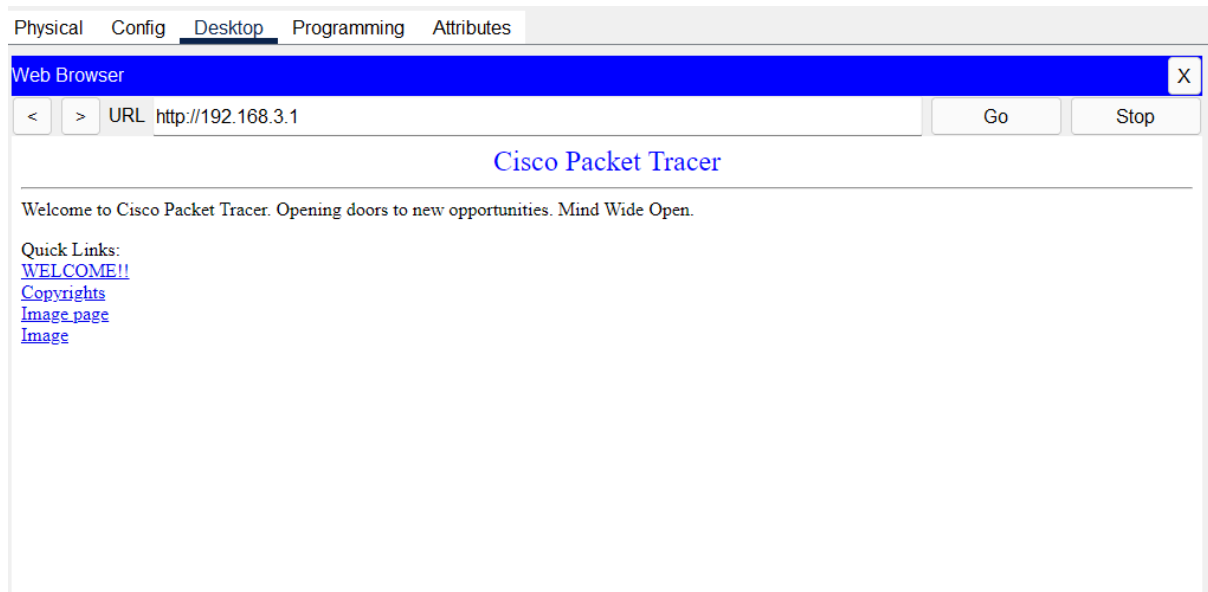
Physical Config Desktop Programming Attributes

Web Browser X

< > URL http://192.168.3.1 Go Stop

Cisco Packet Tracer

Welcome to Cisco Packet Tracer. Opening doors to new opportunities. Mind Wide Open.

Quick Links:
WELCOME!!
Copyrights
Image page
Image